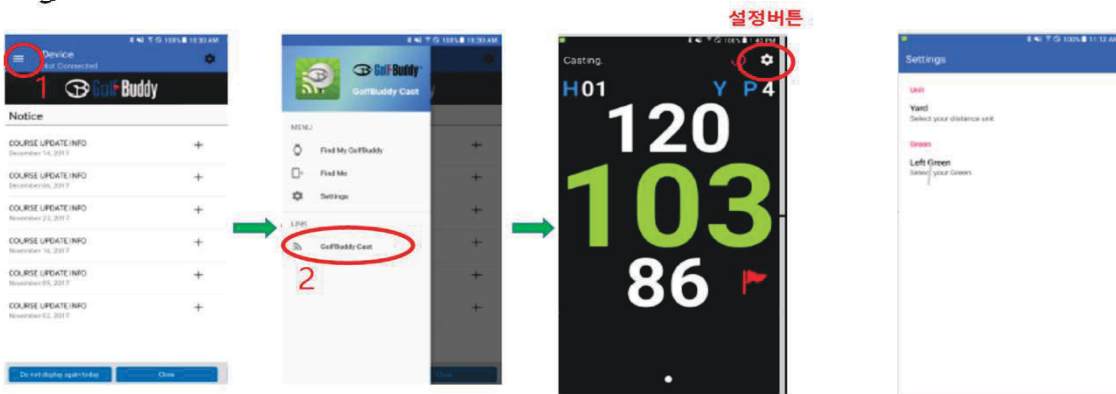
설정버튼

Device
Not Connected
1
GolfBuddy
Notice
COURSE UPDATE INFO
December 14, 2017
+
COURSE UPDATE INFO
December 06, 2017
+
COURSE UPDATE INFO
November 23, 2017
+
COURSE UPDATE INFO
November 16, 2017
+
COURSE UPDATE INFO
November 09, 2017
+
COURSE UPDATE INFO
November 02, 2017
+
Do not display again today
Close

GolfBuddy
GolfBuddy Cast
MENU
Find My GolfBuddy
Find Me
Settings
LINK
GolfBuddy Cast
2
Close

Casting.
H01
Y
P4
120
103
86

Settings
Unit
Yard
Select your distance unit
Green
Left Green
Select your Green